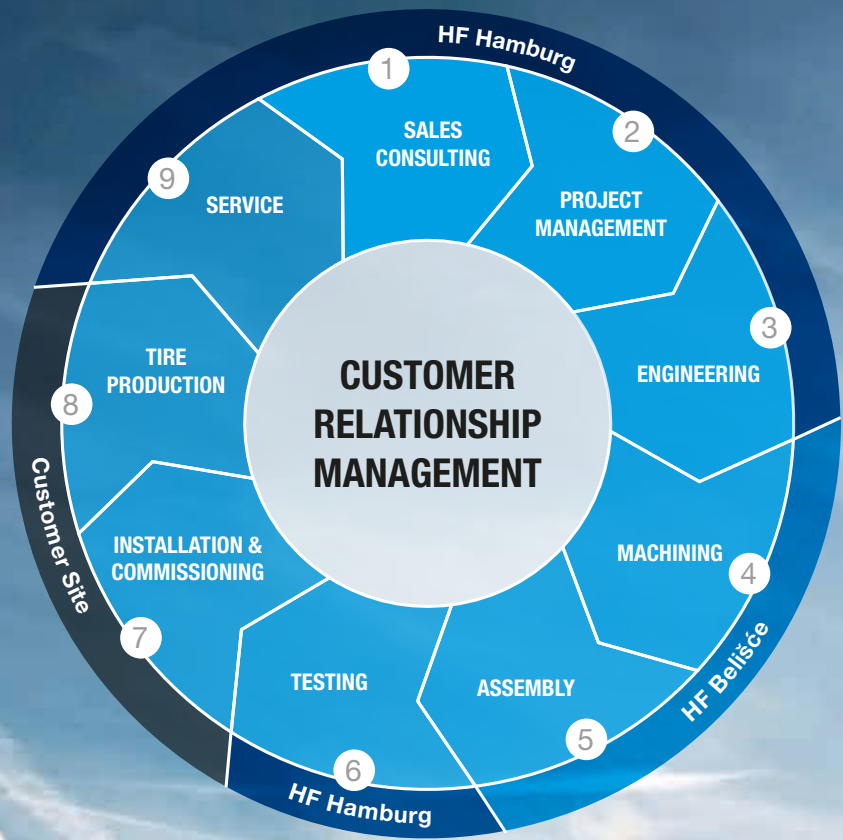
HF Hamburg

1
SALES CONSULTING

2
PROJECT MANAGEMENT

3
ENGINEERING

4
MACHINING

HF Belišće

5
ASSEMBLY

6
TESTING

HF Hamburg

7
INSTALLATION & COMMISSIONING

Customer Site

8
TIRE PRODUCTION

9
SERVICE

CUSTOMER RELATIONSHIP MANAGEMENT